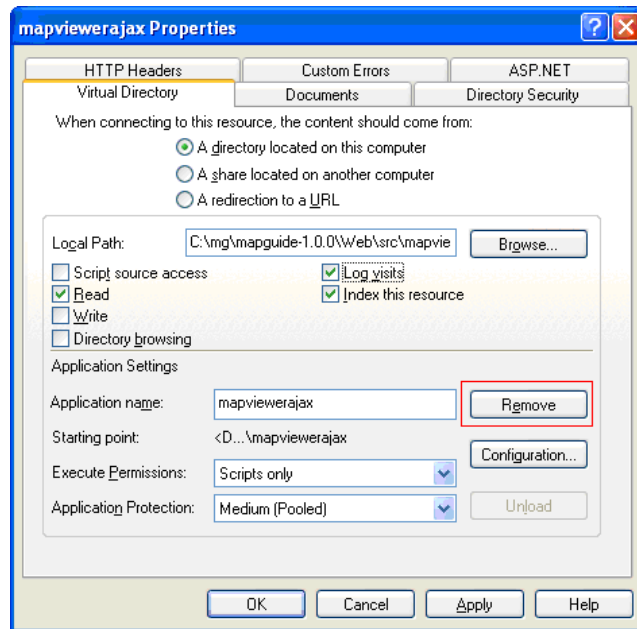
mapviewerajax Properties

HTTP Headers
Custom Errors
ASP.NET
Virtual Directory
Documents
Directory Security

When connecting to this resource, the content should come from:

A directory located on this computer
A share located on another computer
A redirection to a URL

Local Path: C:\mg\mapguide-1.0.0\Web\src\mapvie
Browse...

Script source access
Read
Write
Directory browsing
Log visits
Index this resource

Application Settings

Application name: mapviewerajax
Remove

Starting point: <D...\mapviewerajax
Configuration...

Execute Permissions: Scripts only

Application Protection: Medium (Pooled)
Unload

OK
Cancel
Apply
Help